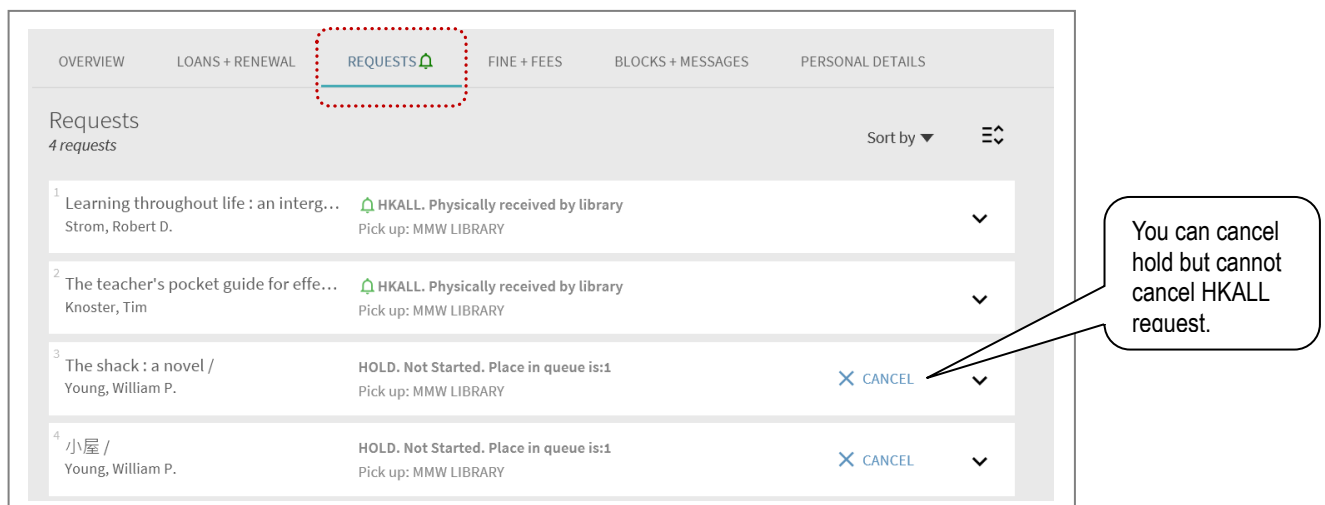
OVERVIEW LOANS + RENEWAL REQUESTS FINE + FEES BLOCKS + MESSAGES PERSONAL DETAILS

Requests
4 requests

Sort by

1 Learning throughout life : an interg…
Strom, Robert D.
HKALL. Physically received by library
Pick up: MMW LIBRARY

2 The teacher's pocket guide for effe…
Knoster, Tim
HKALL. Physically received by library
Pick up: MMW LIBRARY

3 The shack : a novel /
Young, William P.
HOLD. Not Started. Place in queue is:1
Pick up: MMW LIBRARY
CANCEL

4 小屋 /
Young, William P.
HOLD. Not Started. Place in queue is:1
Pick up: MMW LIBRARY
CANCEL

You can cancel hold but cannot cancel HKALL request.